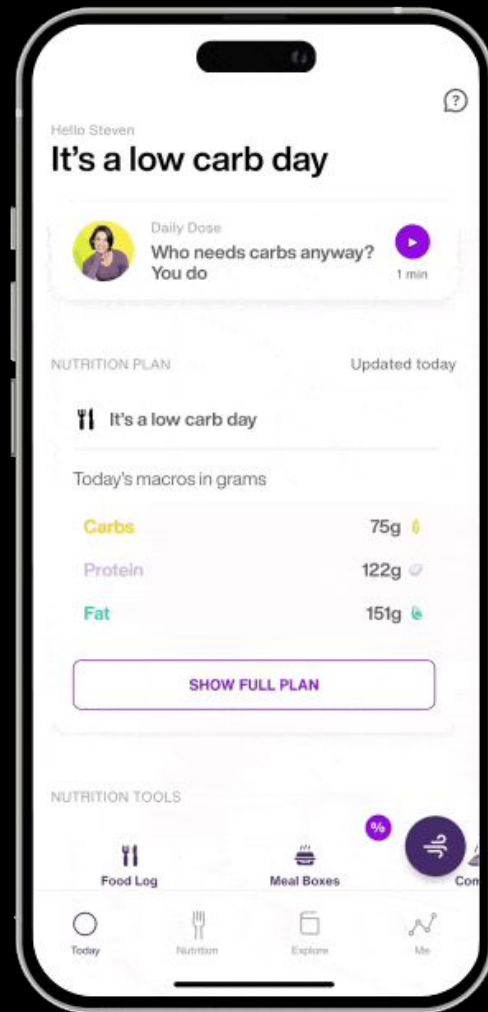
?

Hello Steven

It's a low carb day

Daily Dose

Who needs carbs anyway? You do

1 min

NUTRITION PLAN

Updated today

It's a low carb day

Today's macros in grams

Carbs 75g

Protein 122g

Fat 151g

SHOW FULL PLAN

NUTRITION TOOLS

%

Food Log

Meal Boxes

Co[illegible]

Today

Nutrition

Explore

Me